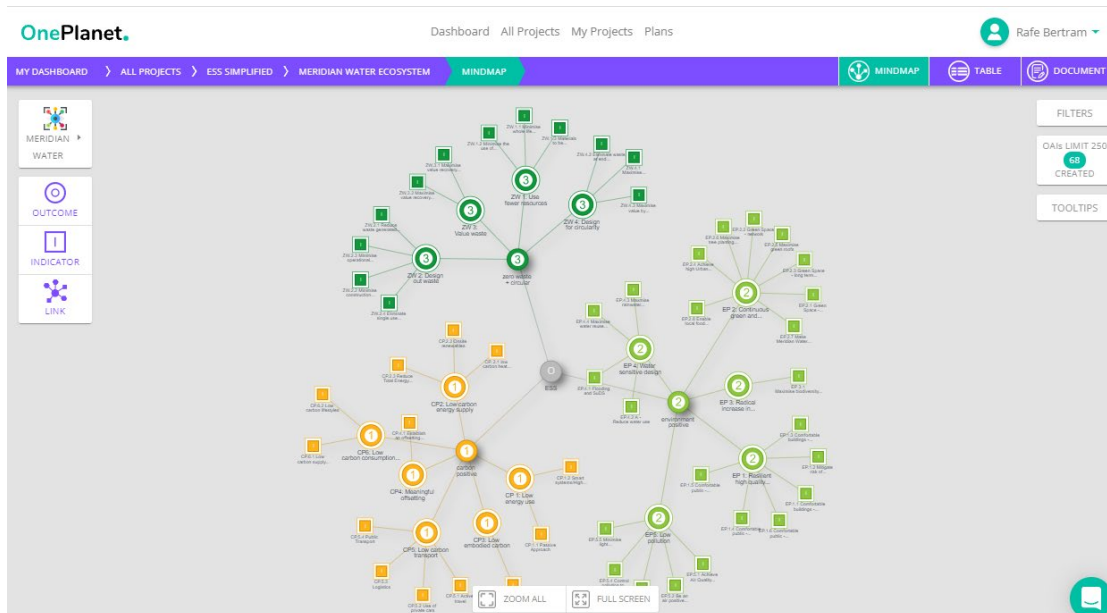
OnePlanet.

Dashboard All Projects My Projects Plans

Rafe Bertram

MY DASHBOARD ALL PROJECTS ESS SIMPLIFIED MERIDIAN WATER ECOSYSTEM MINDMAP

MINDMAP TABLE DOCUMENT

MERIDIAN WATER

OUTCOME

INDICATOR

LINK

FILTERS

OAIs LIMIT 250
68
CREATED

TOOLTIPS

ZW 3: Value waste

ZW 1: Use fewer resources

ZW 4: Design for circularity

ZW 2: Design out waste

zero waste + circular

ESS

EP 4: Water sensitive design

EP 2: Continuous green and...

EP 3: Radical increase in...

environment positive

EP 1: Resilient high quality...

EP5: Low pollution

CP2: Low carbon energy supply

CP6: Low carbon consumption...

carbon positive

CP4: Meaningful offsetting

CP 1: Low energy use

CP5: Low carbon transport

CP3: Low embodied carbon

ZOOM ALL

FULL SCREEN